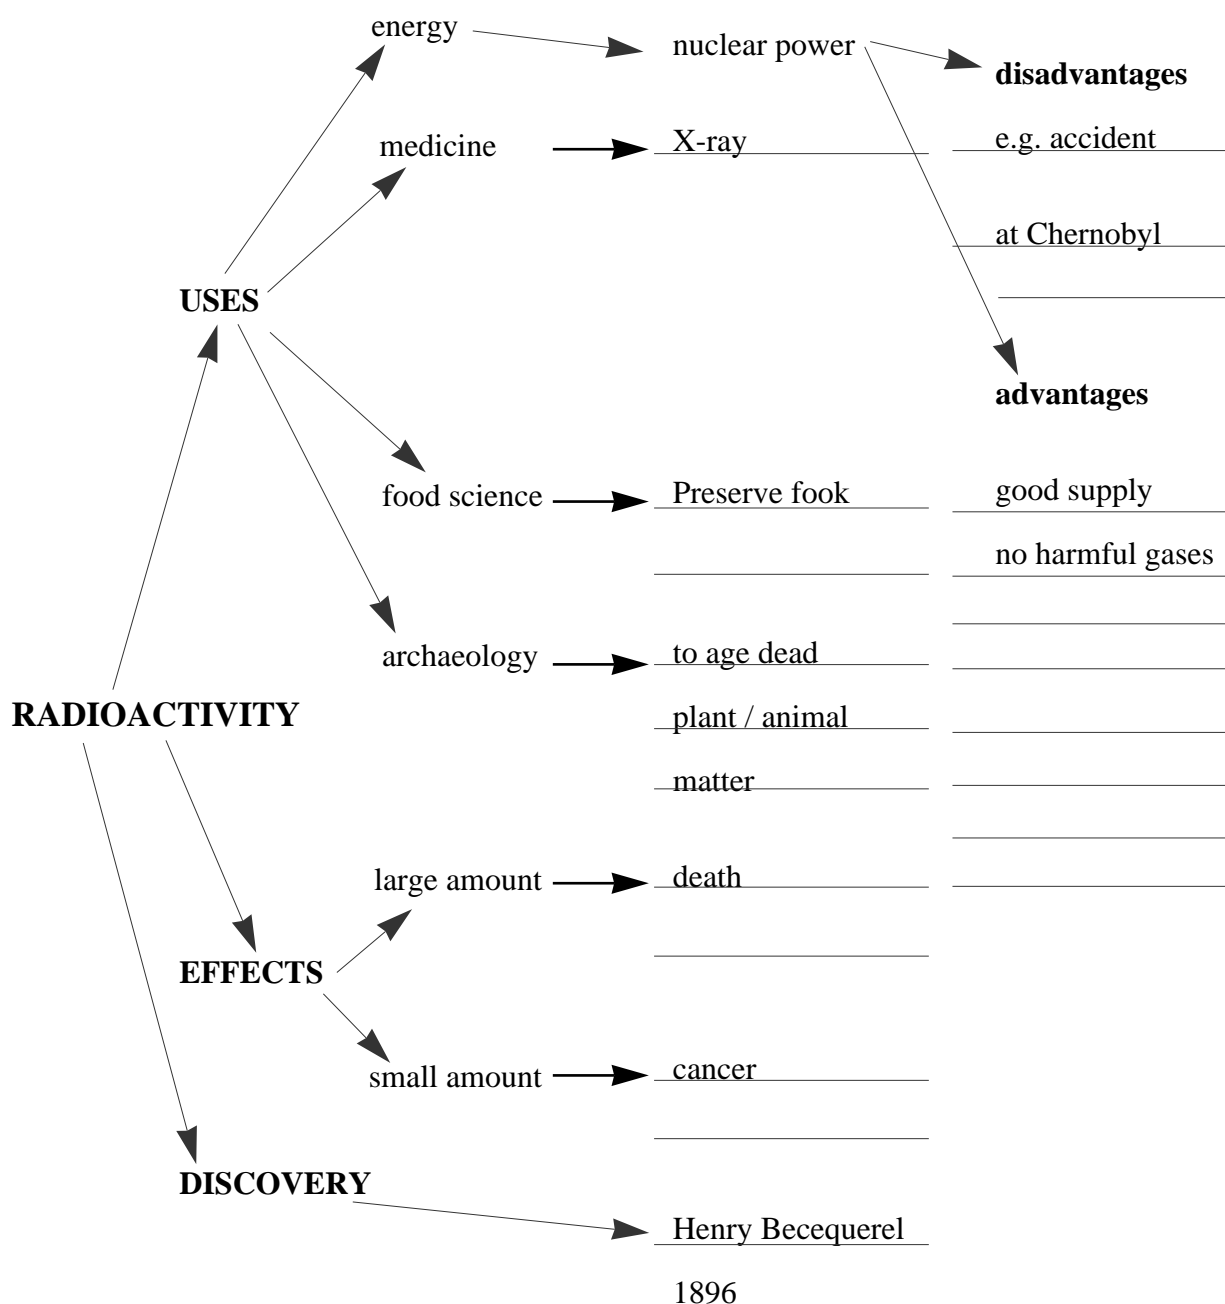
energy

nuclear power

disadvantages

medicine

X-ray

e.g. accident

at Chernobyl

USES

advantages

food science

Preserve fook

good supply

no harmful gases

archaeology

to age dead

plant / animal

matter

RADIOACTIVITY

large amount

death

EFFECTS

small amount

cancer

DISCOVERY

Henry Becequerel

1896